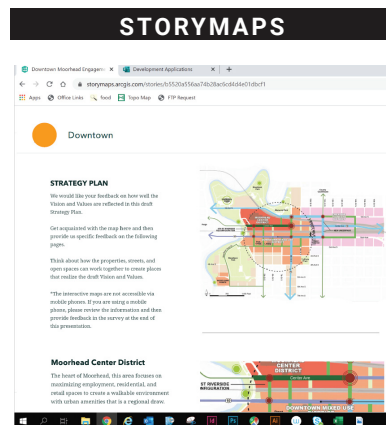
STORYMAPS

Downtown Moorhead Engagem ×
Development Applications ×
+

storymaps.arcgis.com/stories/b5520a556aa74b28ac6c64d4e01dbcf1

Apps
Office Links
food
Topo Map
FTP Request

Downtown

STRATEGY PLAN

We would like your feedback on how well the Vision and Values are reflected in this draft Strategy Plan.

Get acquainted with the map here and then provide us specific feedback on the following pages.

Think about how the properties, streets, and open spaces can work together to create places that realize the draft Vision and Values.

*The interactive maps are not accessible via mobile phones. If you are using a mobile phone, please review the information and then provide feedback in the survey at the end of this presentation.

Moorhead Center District

The heart of Moorhead, this area focuses on maximizing employment, residential, and retail spaces to create a walkable environment with urban amenities that is a regional draw.

CENTER DISTRICT

ST RIVERSIDE INTEGRATION

DOWNTOWN MIXED-USE